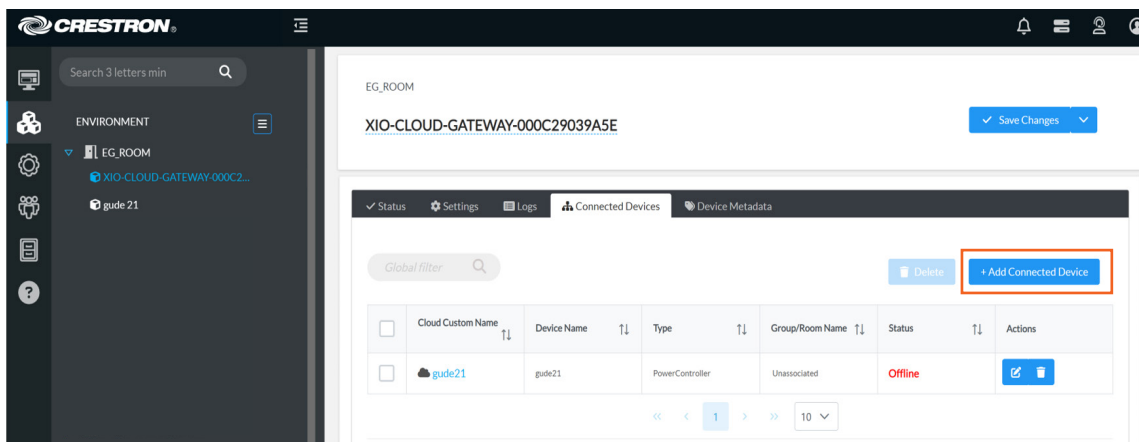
CRESTRON

Search 3 letters min

ENVIRONMENT

EG_ROOM

XIO-CLOUD-GATEWAY-000C2...

gude 21

EG_ROOM

XIO-CLOUD-GATEWAY-000C29039A5E

Save Changes

Status Settings Logs Connected Devices Device Metadata

Global filter

Delete

+ Add Connected Device

| | Cloud Custom Name | Device Name | Type | Group/Room Name | Status | Actions |
|---|---|---|---|---|---|---|
| | gude21 | gude21 | PowerController | Unassociated | Offline | |

« ‹ 1 › » 10